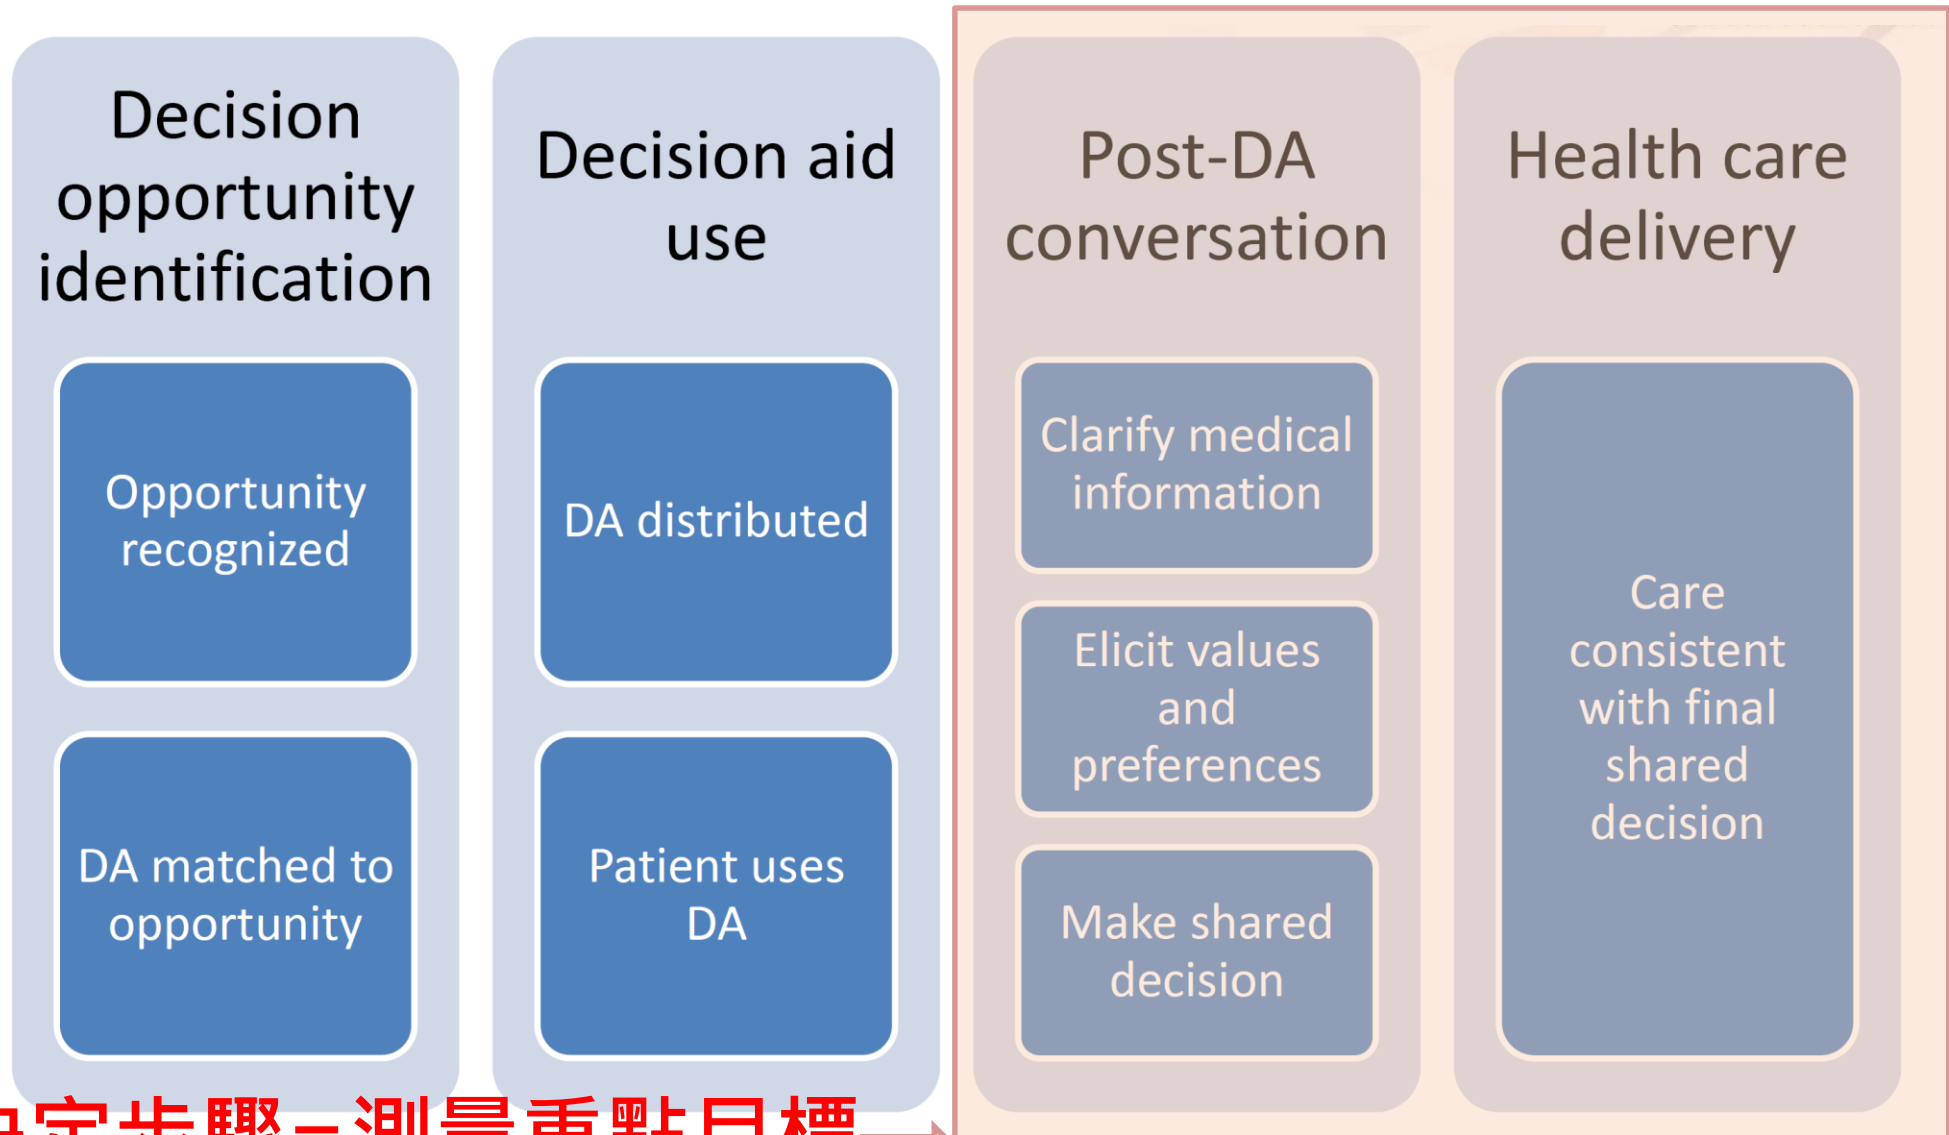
Decision opportunity identification

Opportunity recognized

DA matched to opportunity

Decision aid use

DA distributed

Patient uses DA

Post-DA conversation

Clarify medical information

Elicit values and preferences

Make shared decision

Health care delivery

Care consistent with final shared decision

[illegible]